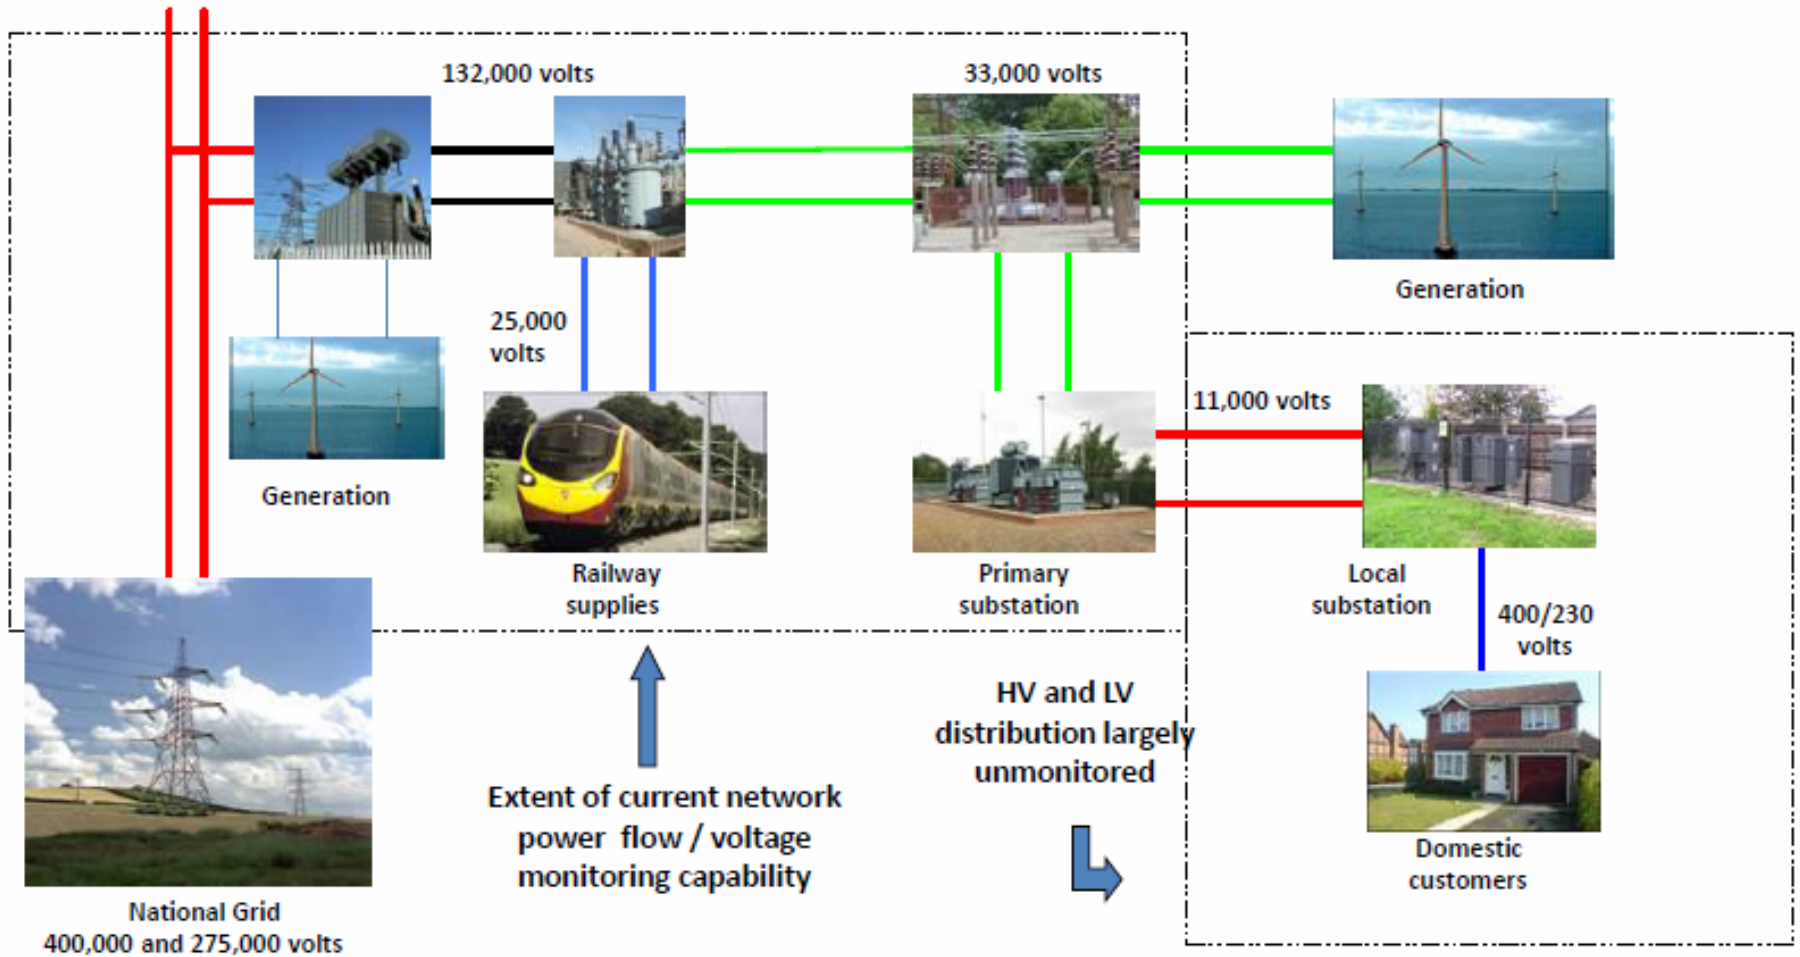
132,000 volts

33,000 volts

Generation

25,000 volts

Generation

11,000 volts

Railway supplies

Primary substation

Local substation

400/230 volts

HV and LV distribution largely unmonitored

Extent of current network power flow / voltage monitoring capability

Domestic customers

National Grid
400,000 and 275,000 volts